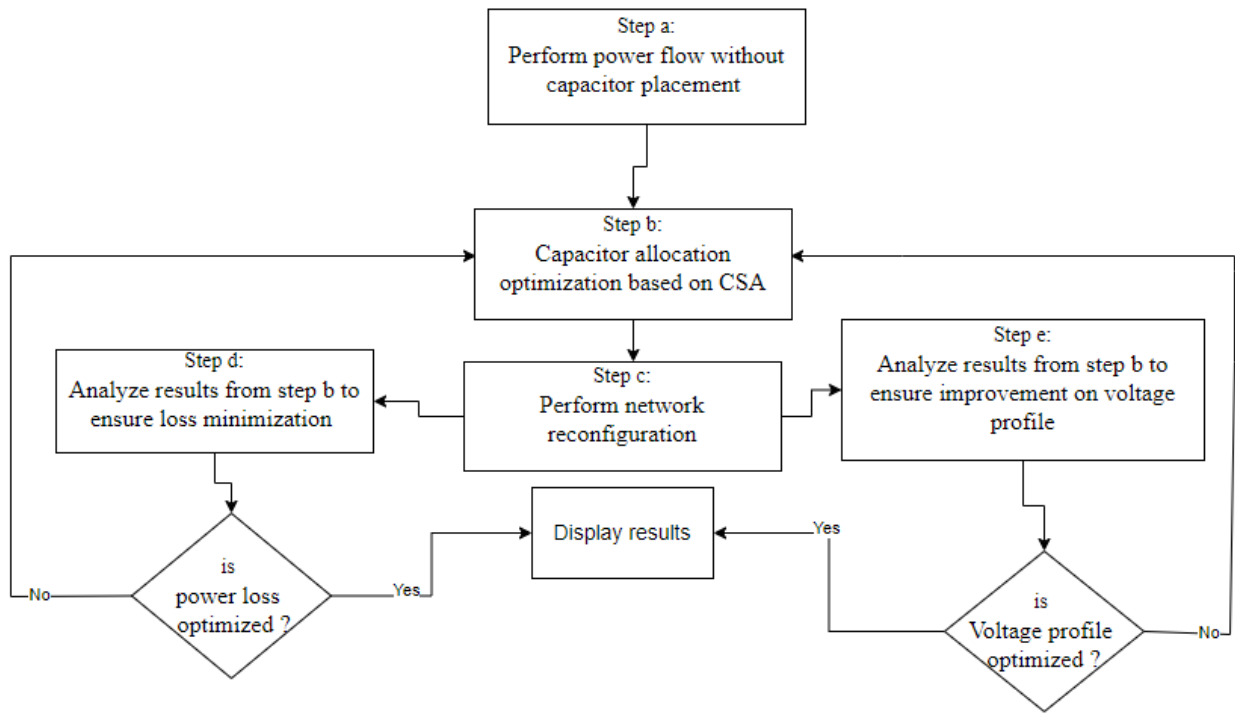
Step a:
Perform power flow without capacitor placement

Step b:
Capacitor allocation optimization based on CSA

Step d:
Analyze results from step b to ensure loss minimization

Step c:
Perform network reconfiguration

Step e:
Analyze results from step b to ensure improvement on voltage profile

is power loss optimized ?

No

Yes

Display results

Yes

is Voltage profile optimized ?

No